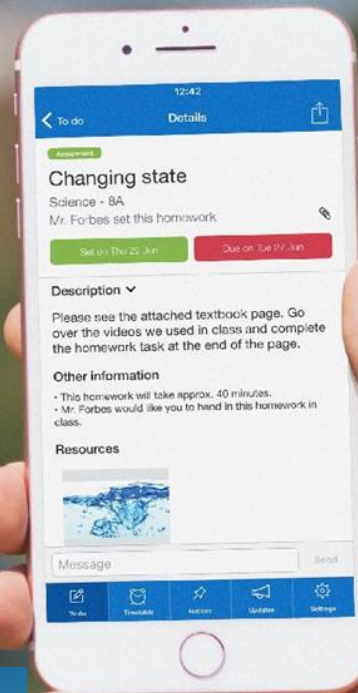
12:42

To do

Details

Assessment

Changing state

Science - 8A

Mr. Forbes set this homework

Set on Thu 22 Jun

Due on Tue 27 Jun

Description

Please see the attached textbook page. Go over the videos we used in class and complete the homework task at the end of the page.

Other information

• This homework will take approx. 40 minutes.
• Mr. Forbes would like you to hand in this homework in class.

Resources

Message

Send

To do

Timetable

Notices

Updates

Settings